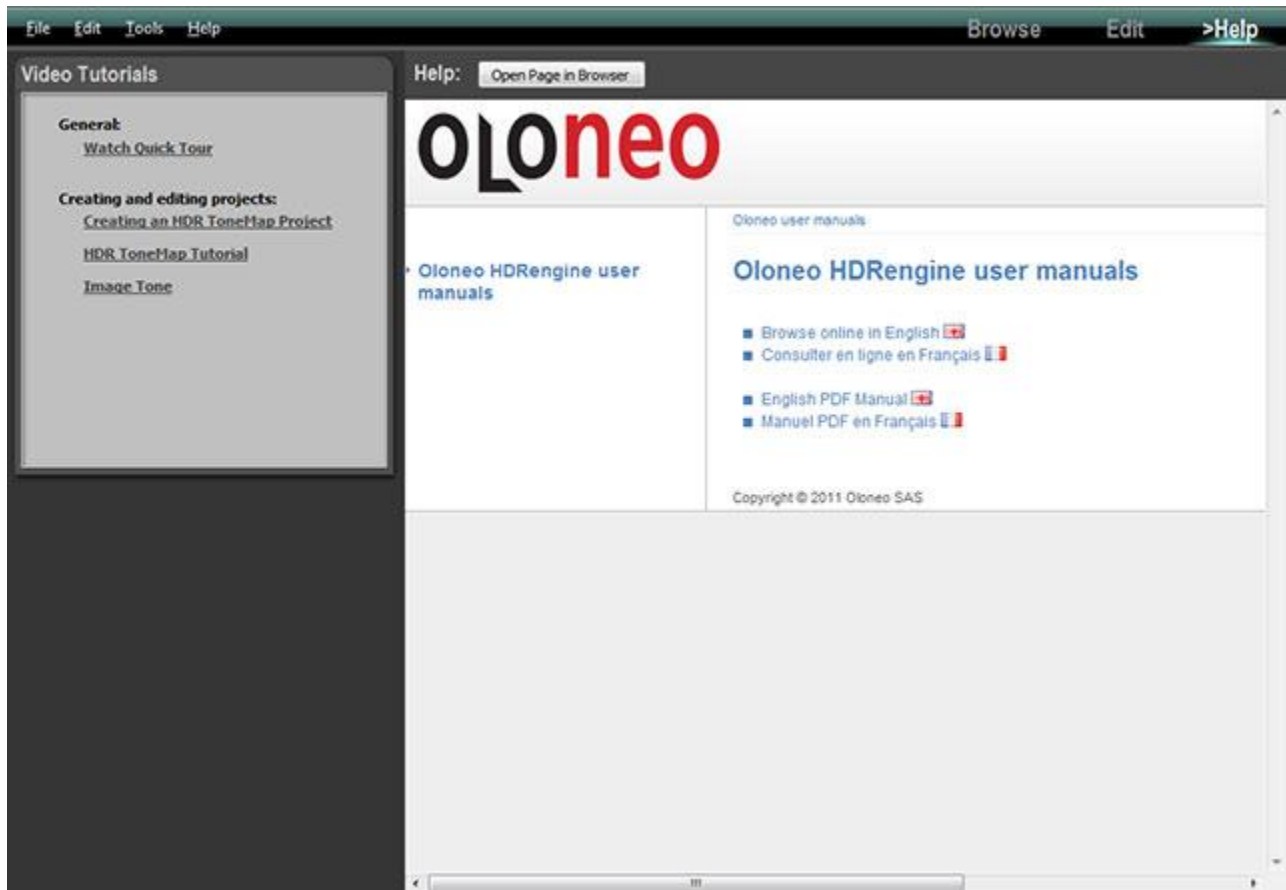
File Edit Tools Help

Browse Edit >Help

Video Tutorials

General:
Watch Quick Tour

Creating and editing projects:
Creating an HDR ToneMap Project
HDR ToneMap Tutorial
Image Tone

Help: Open Page in Browser

oloneo

Oloneo HDRengine user manuals

Oloneo user manuals

Oloneo HDRengine user manuals

Browse online in English
Consulter en ligne en Français

English PDF Manual
Manuel PDF en Français

Copyright © 2011 Oloneo SAS